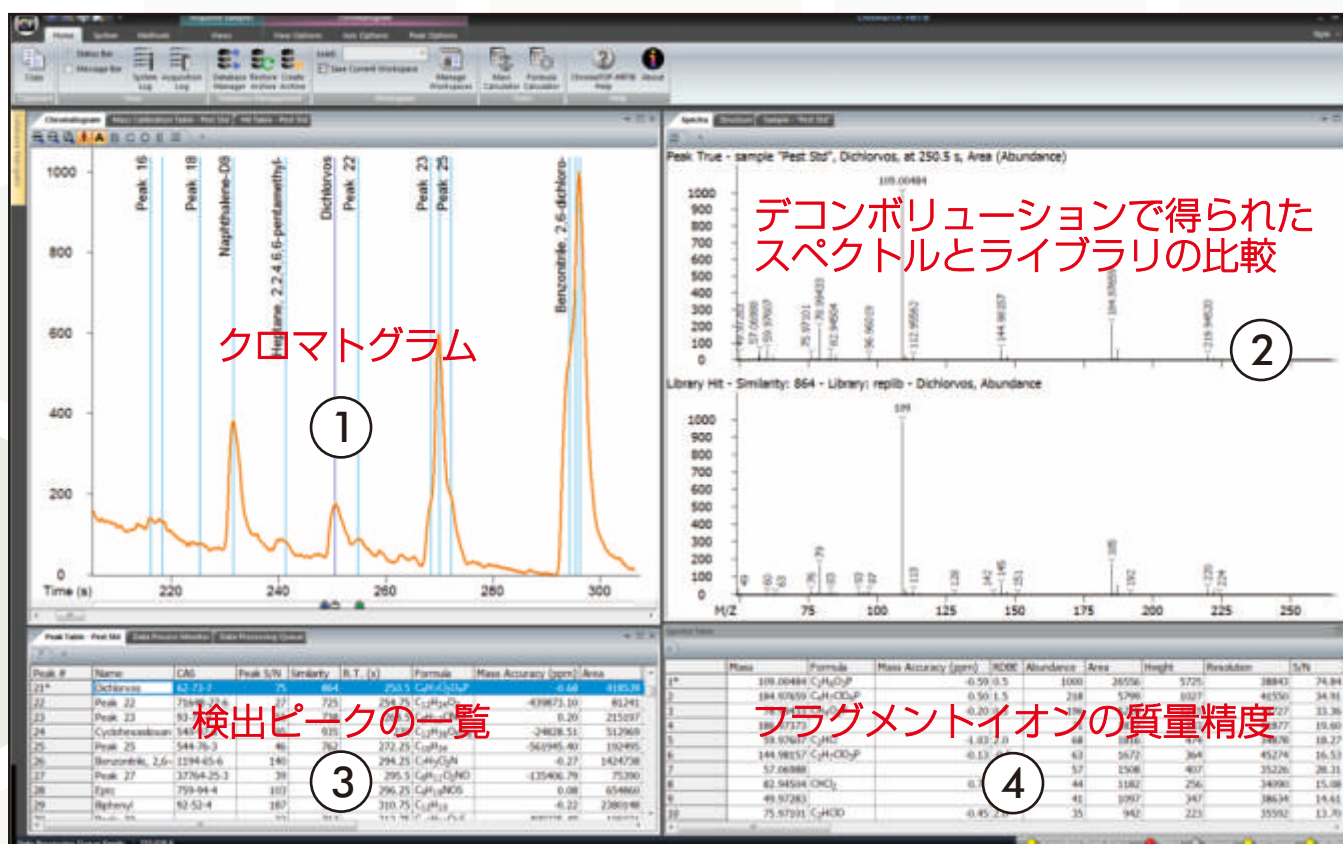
Home System Methods Views View Options Axis Options Peak Options

Copy Status Bar Message Bar System Log Acquisition Log Database Manager Restore Archive Create Archive Load: Save Current Workspace Manage Workspaces Mass Calculator Formula Calculator ChromaTOF-HRT® Help About

Chromatogram Mass Calibration Table - Pest Std Hit Table - Pest Std

1000
800
600
400
200
0
Time (s) 220 240 260 280 300

Peak 16
Peak 18
Naphthalene-D8
Heptane, 2,2,4,6,6-pentamethyl-
Dichlorvos
Peak 22
Peak 23
Peak 25
Benzonitrile, 2,6-dichloro-

クロマトグラム

①

Spectra Structure Sample - Pest Std

Peak True - sample "Pest Std", Dichlorvos, at 250.5 s, Area (Abundance)

1000
900
800
700
600
500
400
300
200
100
0

109.00484

デコンボリューションで得られたスペクトルとライブラリの比較

②

Library Hit - Similarity: 864 - Library: replib - Dichlorvos, Abundance

109

1000
900
800
700
600
500
400
300
200
100
0

M/Z 75 100 125 150 175 200 225 250

Peak Table - Pest Std Data Process Monitor Data Processing Queue

| Peak # | Name | CAS | Peak S/N | Similarity | R.T. (s) | Formula | Mass Accuracy (ppm) | Area |
|---|---|---|---|---|---|---|---|---|
| 21* | Dichlorvos | 62-73-7 | 75 | 864 | 250.5 | $C_4H_7Cl_2O_4P$ | -0.60 | 418539 |
| 22 | Peak 22 | | | 725 | | | -439873.10 | 81241 |
| 23 | Peak 23 | | | | | | 0.20 | 215197 |
| 24 | Cyclohexasiloxan | | | 935 | | | -24828.51 | 512969 |
| 25 | Peak 25 | 544-76-3 | 46 | 782 | 272.25 | $C_{16}H_{34}$ | -561945.40 | 192495 |
| 26 | Benzonitrile, 2,6- | 1194-65-6 | 140 | | 294.25 | $C_7H_3Cl_2N$ | -0.27 | 1424738 |
| 27 | Peak 27 | 37764-25-3 | 39 | | 295.5 | $C_8H_{11}Cl_2NO$ | -135406.79 | 75390 |
| 28 | Eptc | 759-94-4 | 103 | | 296.25 | $C_9H_{19}NOS$ | 0.08 | 654860 |
| 29 | Biphenyl | 92-52-4 | 187 | | 310.75 | $C_{12}H_{10}$ | -0.22 | 2380048 |

検出ピークの一覧

③

Spectral Table

| | Mass | Formula | Mass Accuracy (ppm) | RDBE | Abundance | Area | Height | Resolution | S/N |
|---|---|---|---|---|---|---|---|---|---|
| 1* | 109.00484 | $C_2H_6O_3P$ | -0.59 | 0.5 | 1000 | 26556 | 5725 | 38843 | 74.84 |
| 2 | 184.97659 | $C_4H_7ClO_4P$ | 0.50 | 1.5 | 218 | 5790 | 1027 | 41550 | 34.91 |
| 3 | | | -0.20 | | | | | | 33.36 |
| 4 | | | | | | | | | 19.60 |
| 5 | | $C_2H_2$ | -1.03 | 2.0 | 68 | 1816 | 474 | | 18.27 |
| 6 | 144.98157 | $C_2H_7ClO_3P$ | -0.13 | | 63 | 1672 | 364 | 45274 | 16.53 |
| 7 | 57.06988 | | | | 57 | 1508 | 407 | 35226 | 28.31 |
| 8 | 82.94594 | $CHCl_2$ | | | 44 | 1182 | 256 | 34090 | 15.08 |
| 9 | 49.97283 | | | | 41 | 1097 | 347 | 38634 | 14.61 |
| 10 | 75.97101 | $C_2H_3ClO$ | -0.45 | | 35 | 942 | 223 | 35592 | 13.70 |

フラグメントイオンの質量精度

④